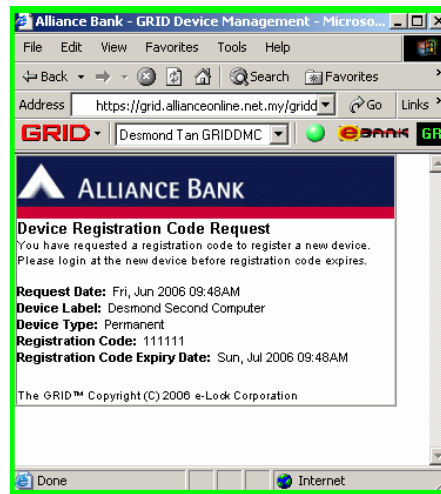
Alliance Bank - GRID Device Management - Microso...

File Edit View Favorites Tools Help

Back Search Favorites

Address https://grid.allianceonline.net.my/gridd Go Links

GRID Desmond Tan GRIDDMC eBANK GR

ALLIANCE BANK

Device Registration Code Request
You have requested a registration code to register a new device. Please login at the new device before registration code expires.

Request Date: Fri, Jun 2006 09:48AM
Device Label: Desmond Second Computer
Device Type: Permanent
Registration Code: 111111
Registration Code Expiry Date: Sun, Jul 2006 09:48AM

The GRID™ Copyright (C) 2006 e-Lock Corporation

Done Internet